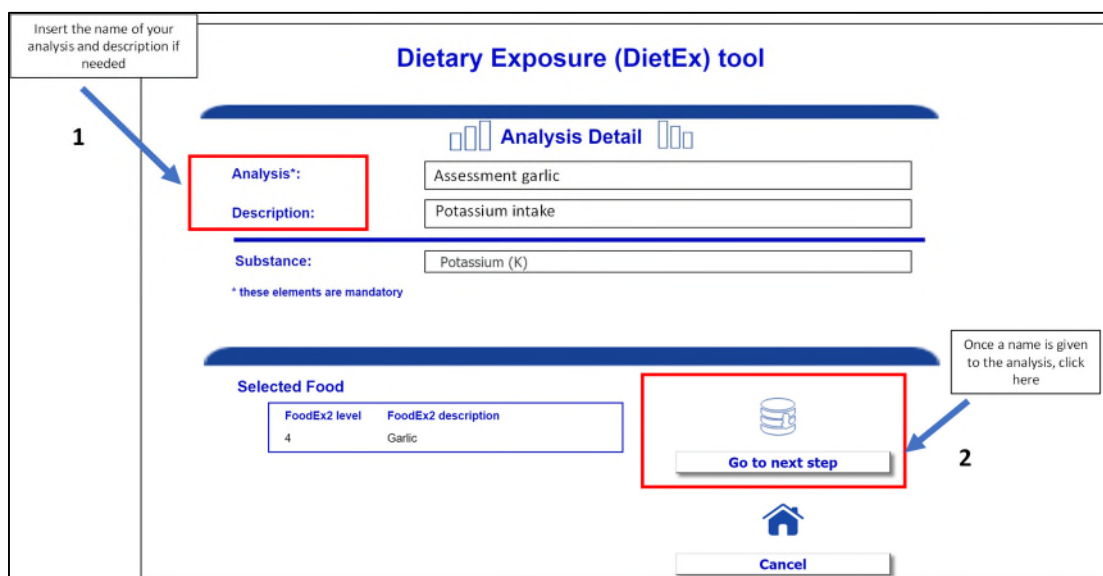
Insert the name of your analysis and description if needed

1

Dietary Exposure (DietEx) tool

Analysis Detail

Analysis*: Assessment garlic

Description: Potassium intake

Substance: Potassium (K)

* these elements are mandatory

Once a name is given to the analysis, click here

Selected Food

| FoodEx2 level | FoodEx2 description |
|---|---|
| 4 | Garlic |

Go to next step

2

Cancel